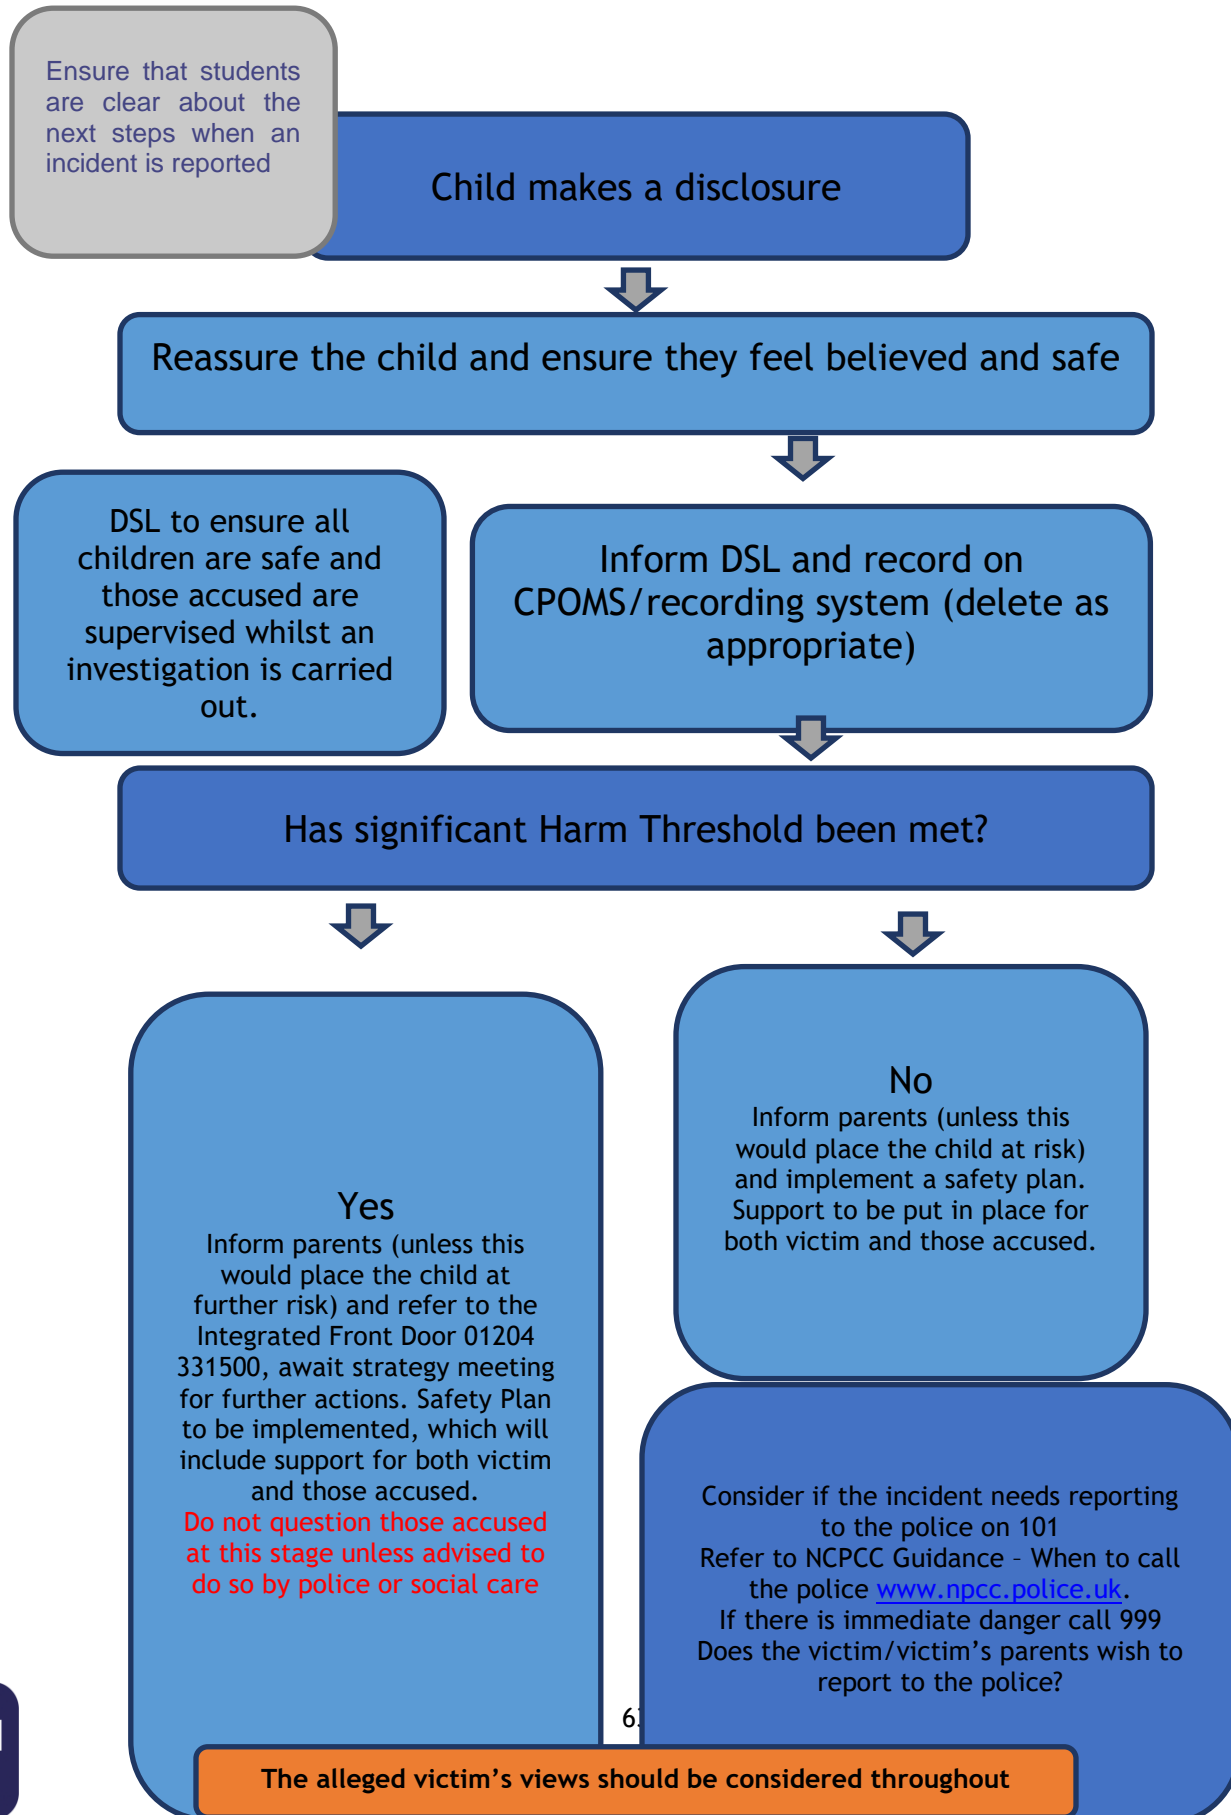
Ensure that students are clear about the next steps when an incident is reported

Child makes a disclosure

Reassure the child and ensure they feel believed and safe

DSL to ensure all children are safe and those accused are supervised whilst an investigation is carried out.

Inform DSL and record on CPOMS/recording system (delete as appropriate)

Has significant Harm Threshold been met?

Yes
Inform parents (unless this would place the child at further risk) and refer to the Integrated Front Door 01204 331500, await strategy meeting for further actions. Safety Plan to be implemented, which will include support for both victim and those accused.
Do not question those accused at this stage unless advised to do so by police or social care

No
Inform parents (unless this would place the child at risk) and implement a safety plan. Support to be put in place for both victim and those accused.

Consider if the incident needs reporting to the police on 101
Refer to NCPCC Guidance – When to call the police www.npcc.police.uk.
If there is immediate danger call 999
Does the victim/victim's parents wish to report to the police?

6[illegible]

The alleged victim's views should be considered throughout